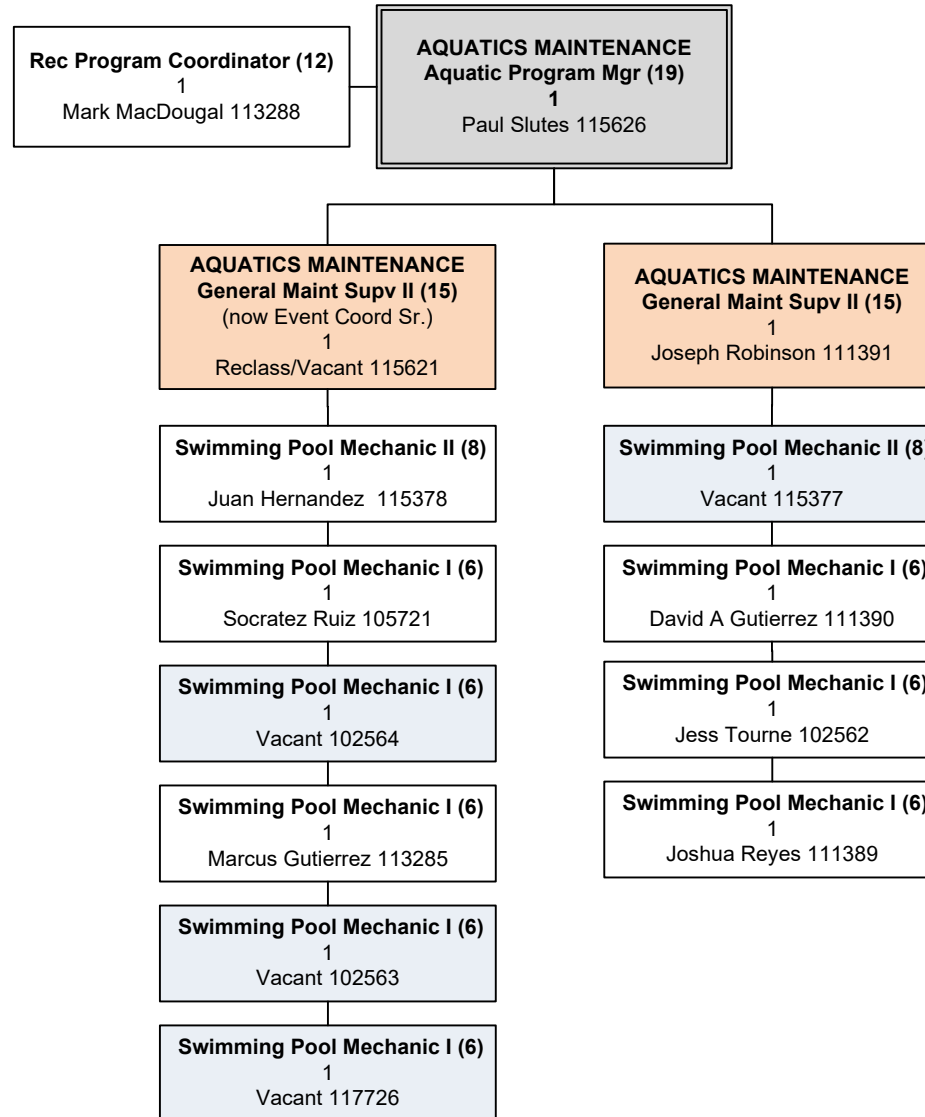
Rec Program Coordinator (12)
1
Mark MacDougal 113288

AQUATICS MAINTENANCE
Aquatic Program Mgr (19)
1
Paul Slutes 115626

AQUATICS MAINTENANCE
General Maint Supv II (15)
(now Event Coord Sr.)
1
Reclass/Vacant 115621

Swimming Pool Mechanic II (8)
1
Juan Hernandez 115378

Swimming Pool Mechanic I (6)
1
Socratez Ruiz 105721

Swimming Pool Mechanic I (6)
1
Vacant 102564

Swimming Pool Mechanic I (6)
1
Marcus Gutierrez 113285

Swimming Pool Mechanic I (6)
1
Vacant 102563

Swimming Pool Mechanic I (6)
1
Vacant 117726

AQUATICS MAINTENANCE
General Maint Supv II (15)
1
Joseph Robinson 111391

Swimming Pool Mechanic II (8)
1
Vacant 115377

Swimming Pool Mechanic I (6)
1
David A Gutierrez 111390

Swimming Pool Mechanic I (6)
1
Jess Tourne 102562

Swimming Pool Mechanic I (6)
1
Joshua Reyes 111389